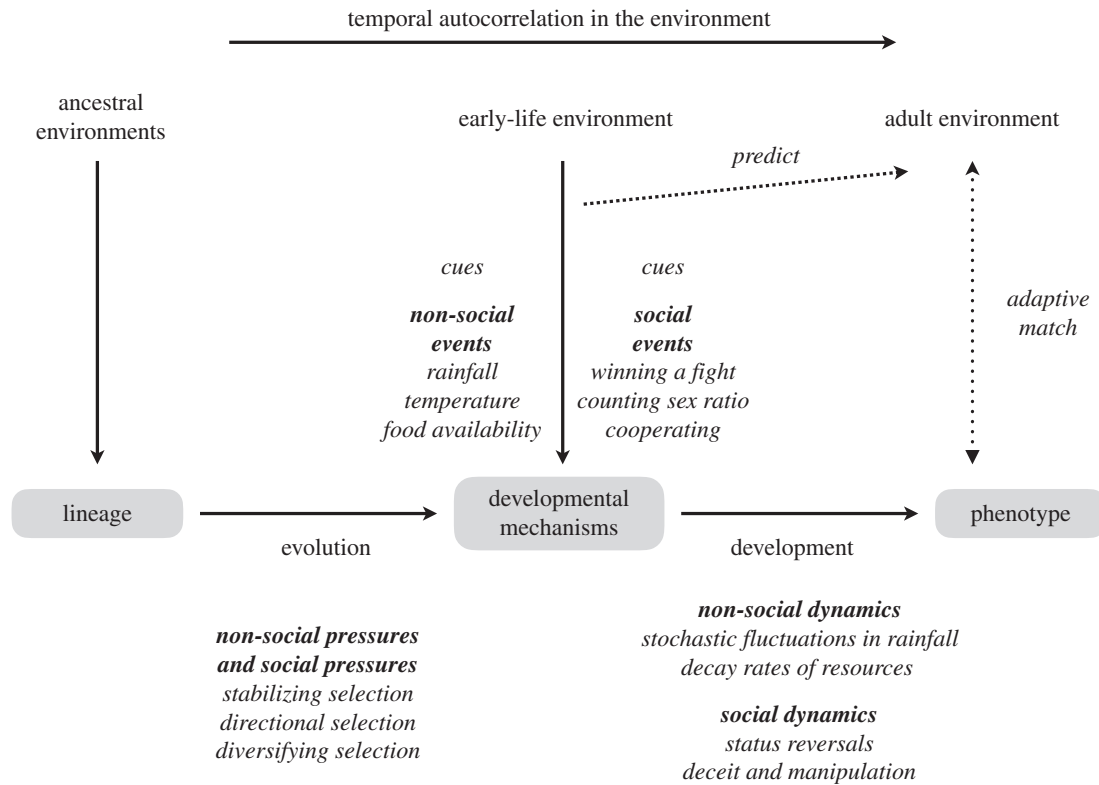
temporal autocorrelation in the environment

ancestral environments

early-life environment

adult environment

predict

cues

non-social events
rainfall
temperature
food availability

cues

social events
winning a fight
counting sex ratio
cooperating

adaptive match

lineage

evolution

developmental mechanisms

development

phenotype

non-social pressures and social pressures
stabilizing selection
directional selection
diversifying selection

non-social dynamics
stochastic fluctuations in rainfall
decay rates of resources

social dynamics
status reversals
deceit and manipulation